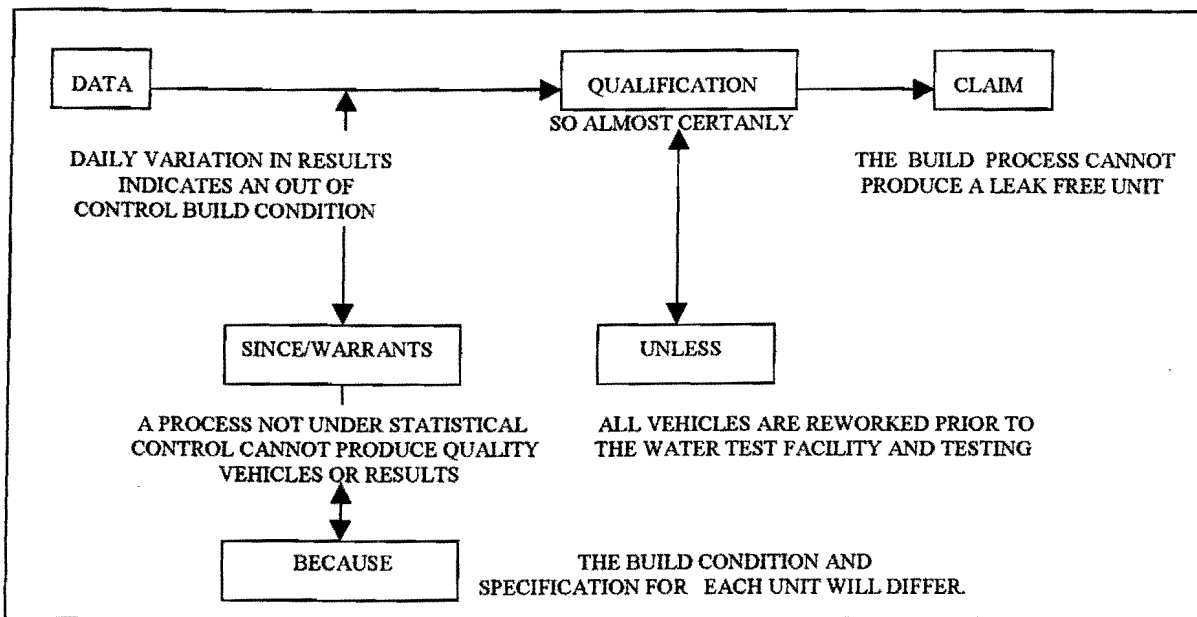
DATA

QUALIFICATION

CLAIM

SO ALMOST CERTANLY

DAILY VARIATION IN RESULTS INDICATES AN OUT OF CONTROL BUILD CONDITION

THE BUILD PROCESS CANNOT PRODUCE A LEAK FREE UNIT

SINCE/WARRANTS

UNLESS

A PROCESS NOT UNDER STATISTICAL CONTROL CANNOT PRODUCE QUALITY VEHICLES OR RESULTS

ALL VEHICLES ARE REWORKED PRIOR TO THE WATER TEST FACILITY AND TESTING

BECAUSE

THE BUILD CONDITION AND SPECIFICATION FOR EACH UNIT WILL DIFFER.